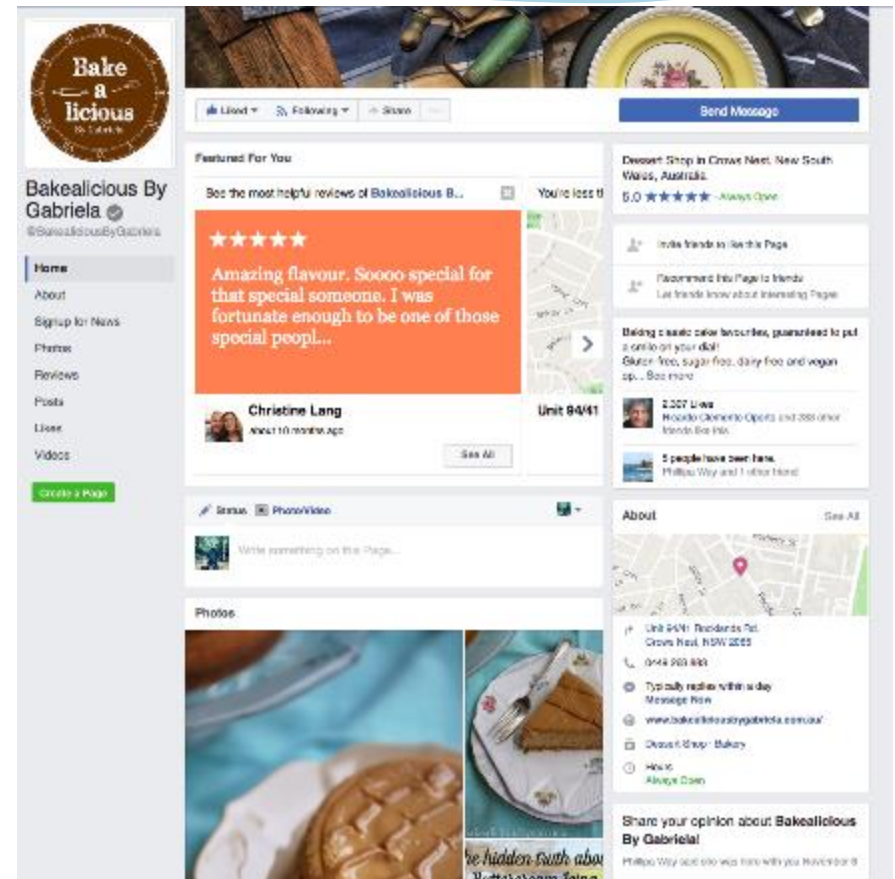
Bake a licious By Gabriela

Bakealicious By Gabriela

@BakealiciousByGabriela

Home
About
Signup for News
Photos
Reviews
Posts
Likes
Videos

Create a Page

Liked ▾ Following ▾ Share ···

Send Message

Featured For You

See the most helpful reviews of Bakealicious B...

You're less t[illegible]

★★★★★

Amazing flavour. Soooo special for that special someone. I was fortunate enough to be one of those special peopl...

Christine Lang
About 10 months ago

See All

Unit 94/41

Status Photo/Video

Write something on the Page...

Photos

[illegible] hidden truth abou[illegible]

Dessert Shop in Crows Nest, New South Wales, Australia.

5.0 ★★★★★ · Always Open

Invite friends to like this Page

Recommend this Page to friends
Let friends know about interesting Pages

Baking classic cake favourites, guaranteed to put a smile on your dial!
Gluten free, sugar free, dairy free and vegan op... See more

2,337 Likes
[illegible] and 283 other friends like this

5 people have been here
Phillipa Way and 1 other friend

About
See All

Unit 94/41 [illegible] Rd.
Crows Nest, NSW 2065

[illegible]

Typically replies within a day
Message Now

www.bakealiciousbygabriela.com.au/

Dessert Shop · Bakery

Hours
Always Open

Share your opinion about Bakealicious By Gabriela!

Phillipa Way said she was here with you November 8